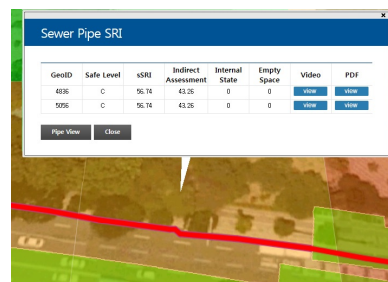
Sewer Pipe SRI

| GeoID | Safe Level | sSRI | Indirect Assessment | Internal State | Empty Space | Video | PDF |
|---|---|---|---|---|---|---|---|
| 4836 | C | 56.74 | 43.26 | 0 | 0 | view | view |
| 5056 | C | 56.74 | 43.26 | 0 | 0 | view | view |

Pipe View Close